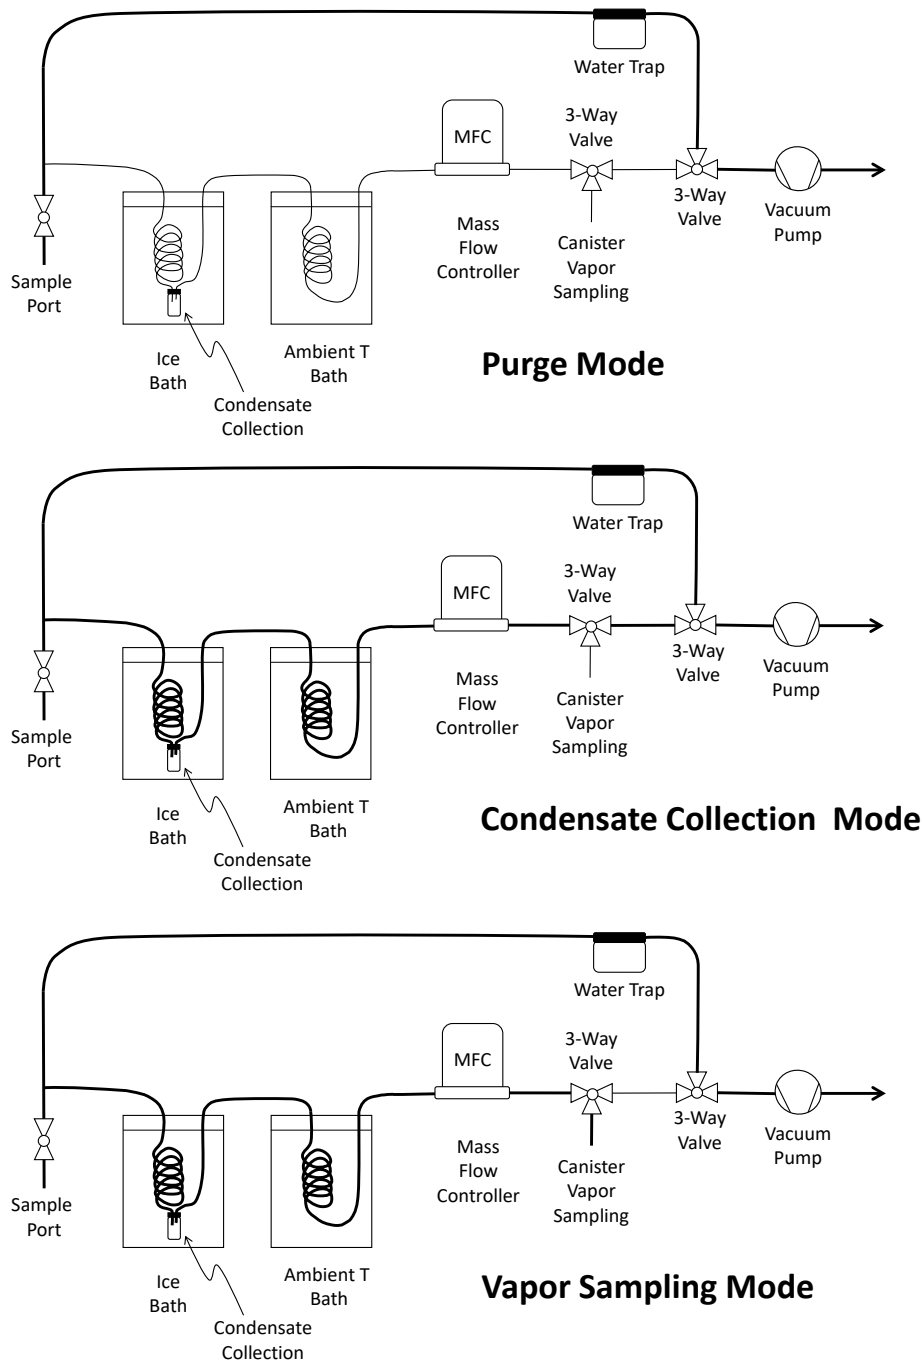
Water Trap

MFC

3-Way Valve

3-Way Valve

Vacuum Pump

Sample Port

Mass Flow Controller

Canister Vapor Sampling

Ice Bath

Ambient T Bath

Condensate Collection

**Purge Mode**

Water Trap

MFC

3-Way Valve

3-Way Valve

Vacuum Pump

Sample Port

Mass Flow Controller

Canister Vapor Sampling

Ice Bath

Ambient T Bath

Condensate Collection

**Condensate Collection Mode**

Water Trap

MFC

3-Way Valve

3-Way Valve

Vacuum Pump

Sample Port

Mass Flow Controller

Canister Vapor Sampling

Ice Bath

Ambient T Bath

Condensate Collection

**Vapor Sampling Mode**